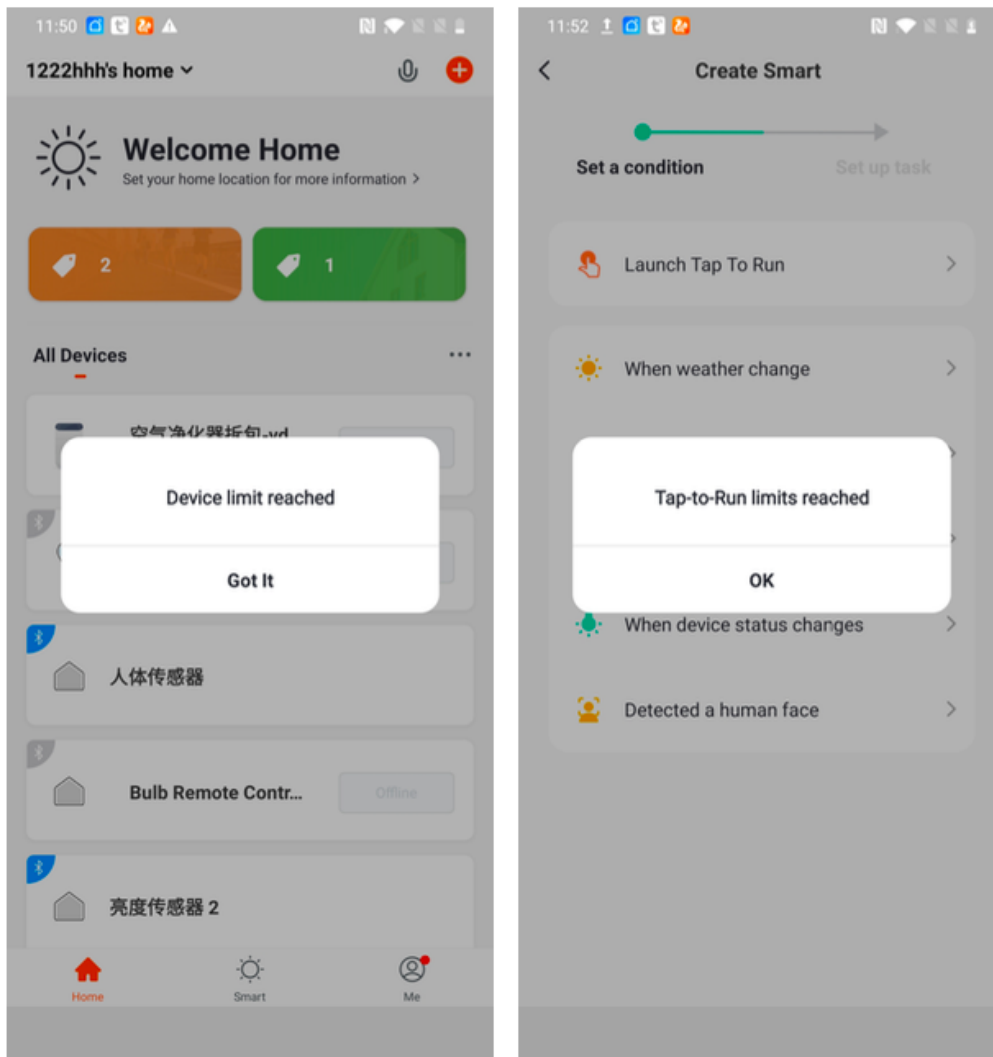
11:50

1222hhh's home

Welcome Home
Set your home location for more information >

2

1

All Devices

空气净化器折包-vd

Device limit reached

Got It

人体传感器

Bulb Remote Contr...

Offline

亮度传感器 2

Home

Smart

Me

11:52

Create Smart

Set a condition

Set up task

Launch Tap To Run

When weather change

Tap-to-Run limits reached

OK

When device status changes

Detected a human face